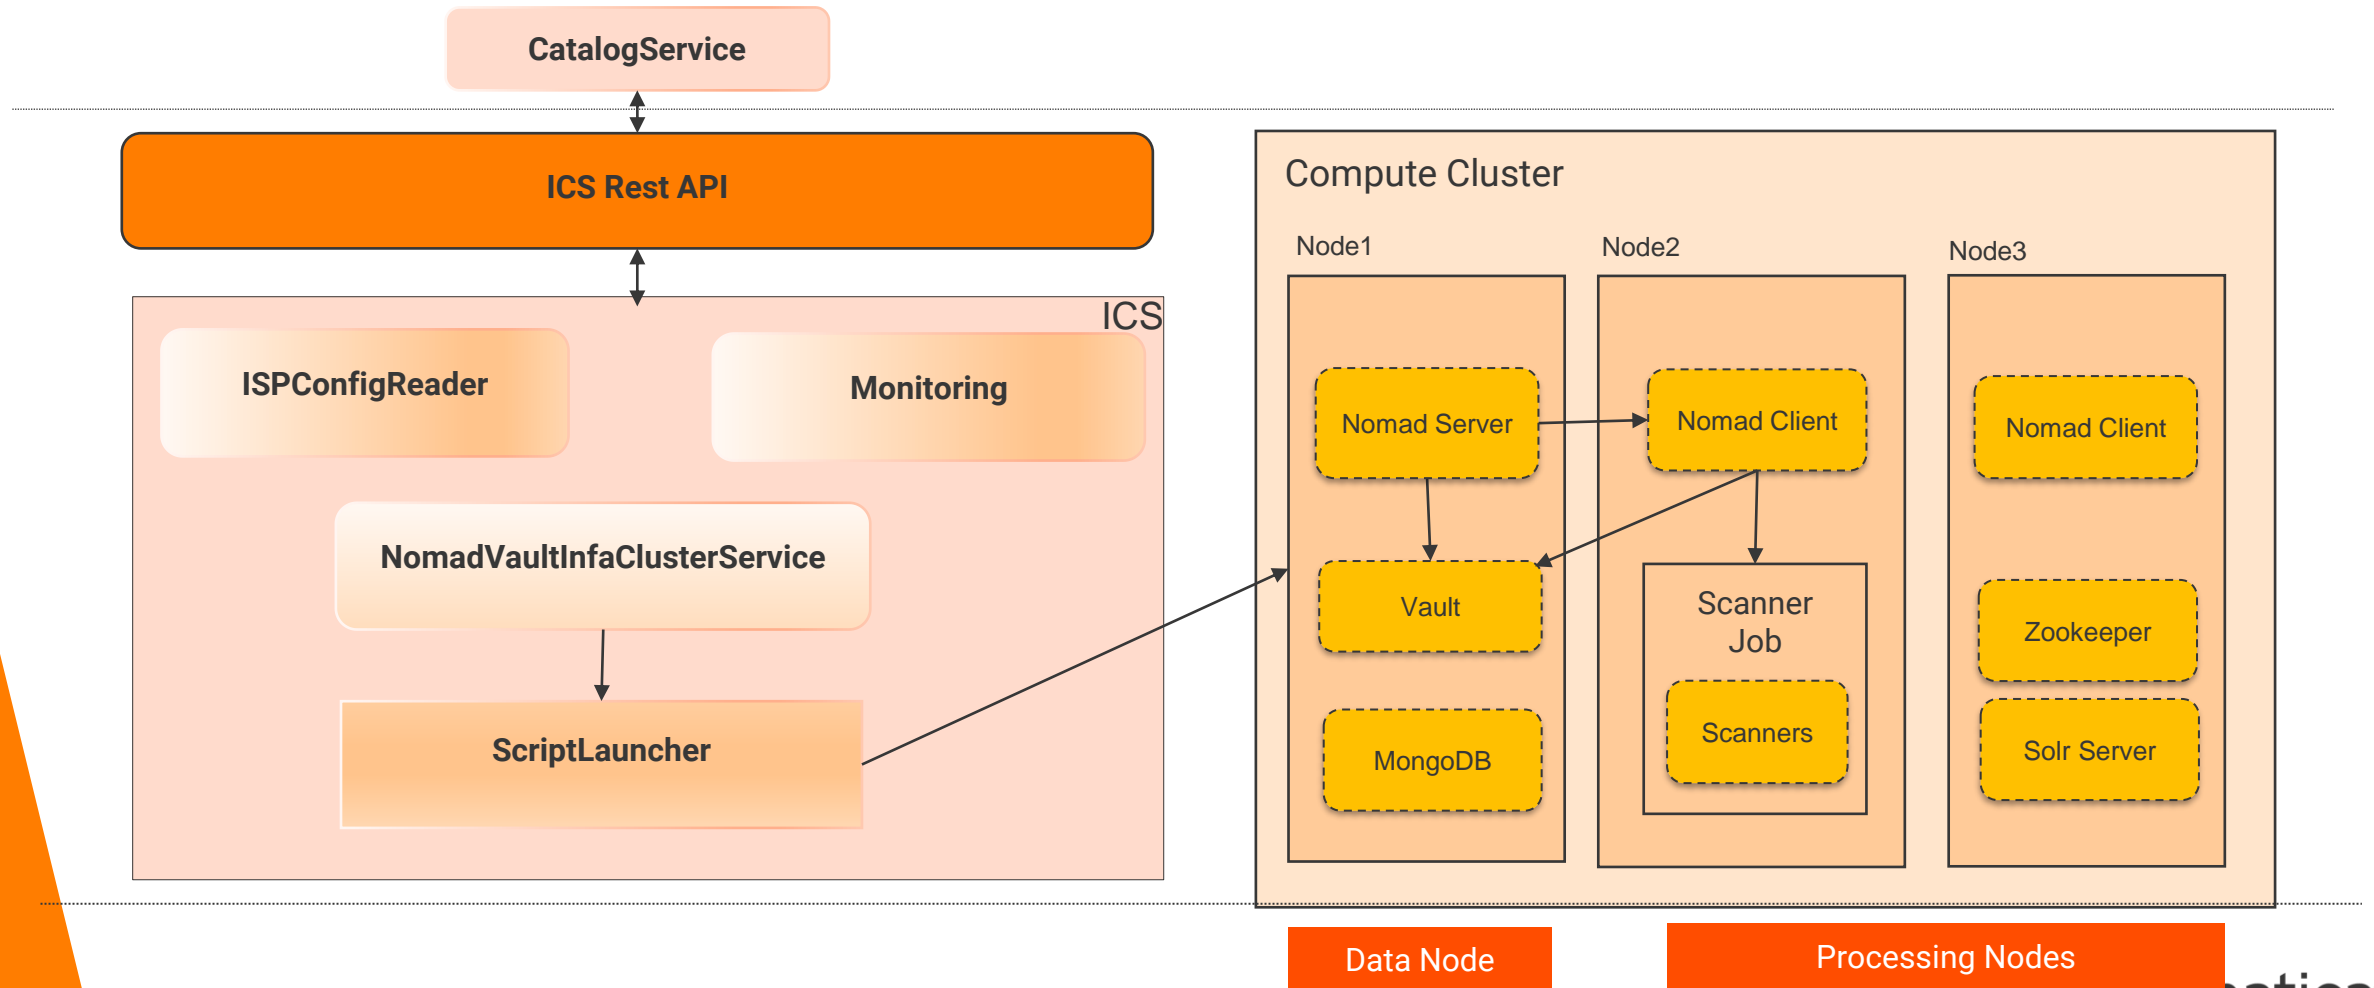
CatalogService

ICS Rest API

ICS

ISPConfigReader

Monitoring

NomadVaultInfaClusterService

ScriptLauncher

Compute Cluster

Node1

Node2

Node3

Nomad Server

Nomad Client

Nomad Client

Vault

Scanner Job

Scanners

Zookeeper

MongoDB

Solr Server

Data Node

Processing Nodes

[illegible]